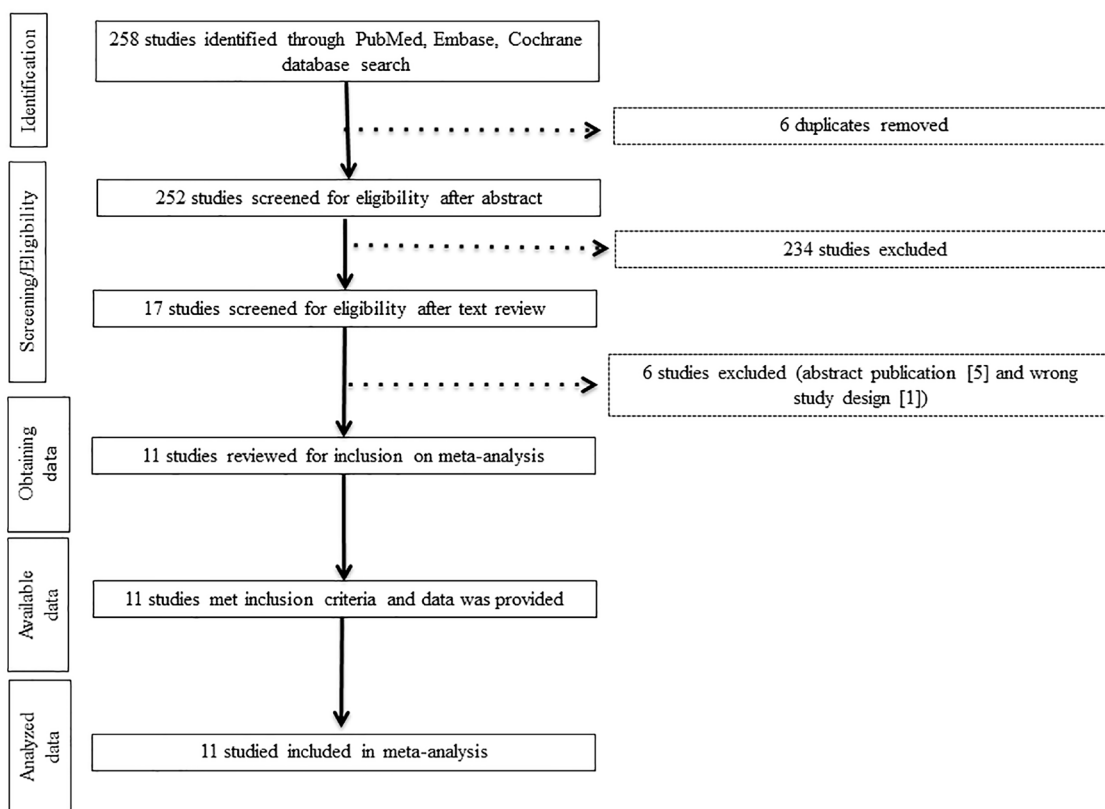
Identification

258 studies identified through PubMed, Embase, Cochrane database search

6 duplicates removed

Screening/Eligibility

252 studies screened for eligibility after abstract

234 studies excluded

17 studies screened for eligibility after text review

6 studies excluded (abstract publication [5] and wrong study design [1])

Obtaining data

11 studies reviewed for inclusion on meta-analysis

Available data

11 studies met inclusion criteria and data was provided

Analyzed data

11 studied included in meta-analysis